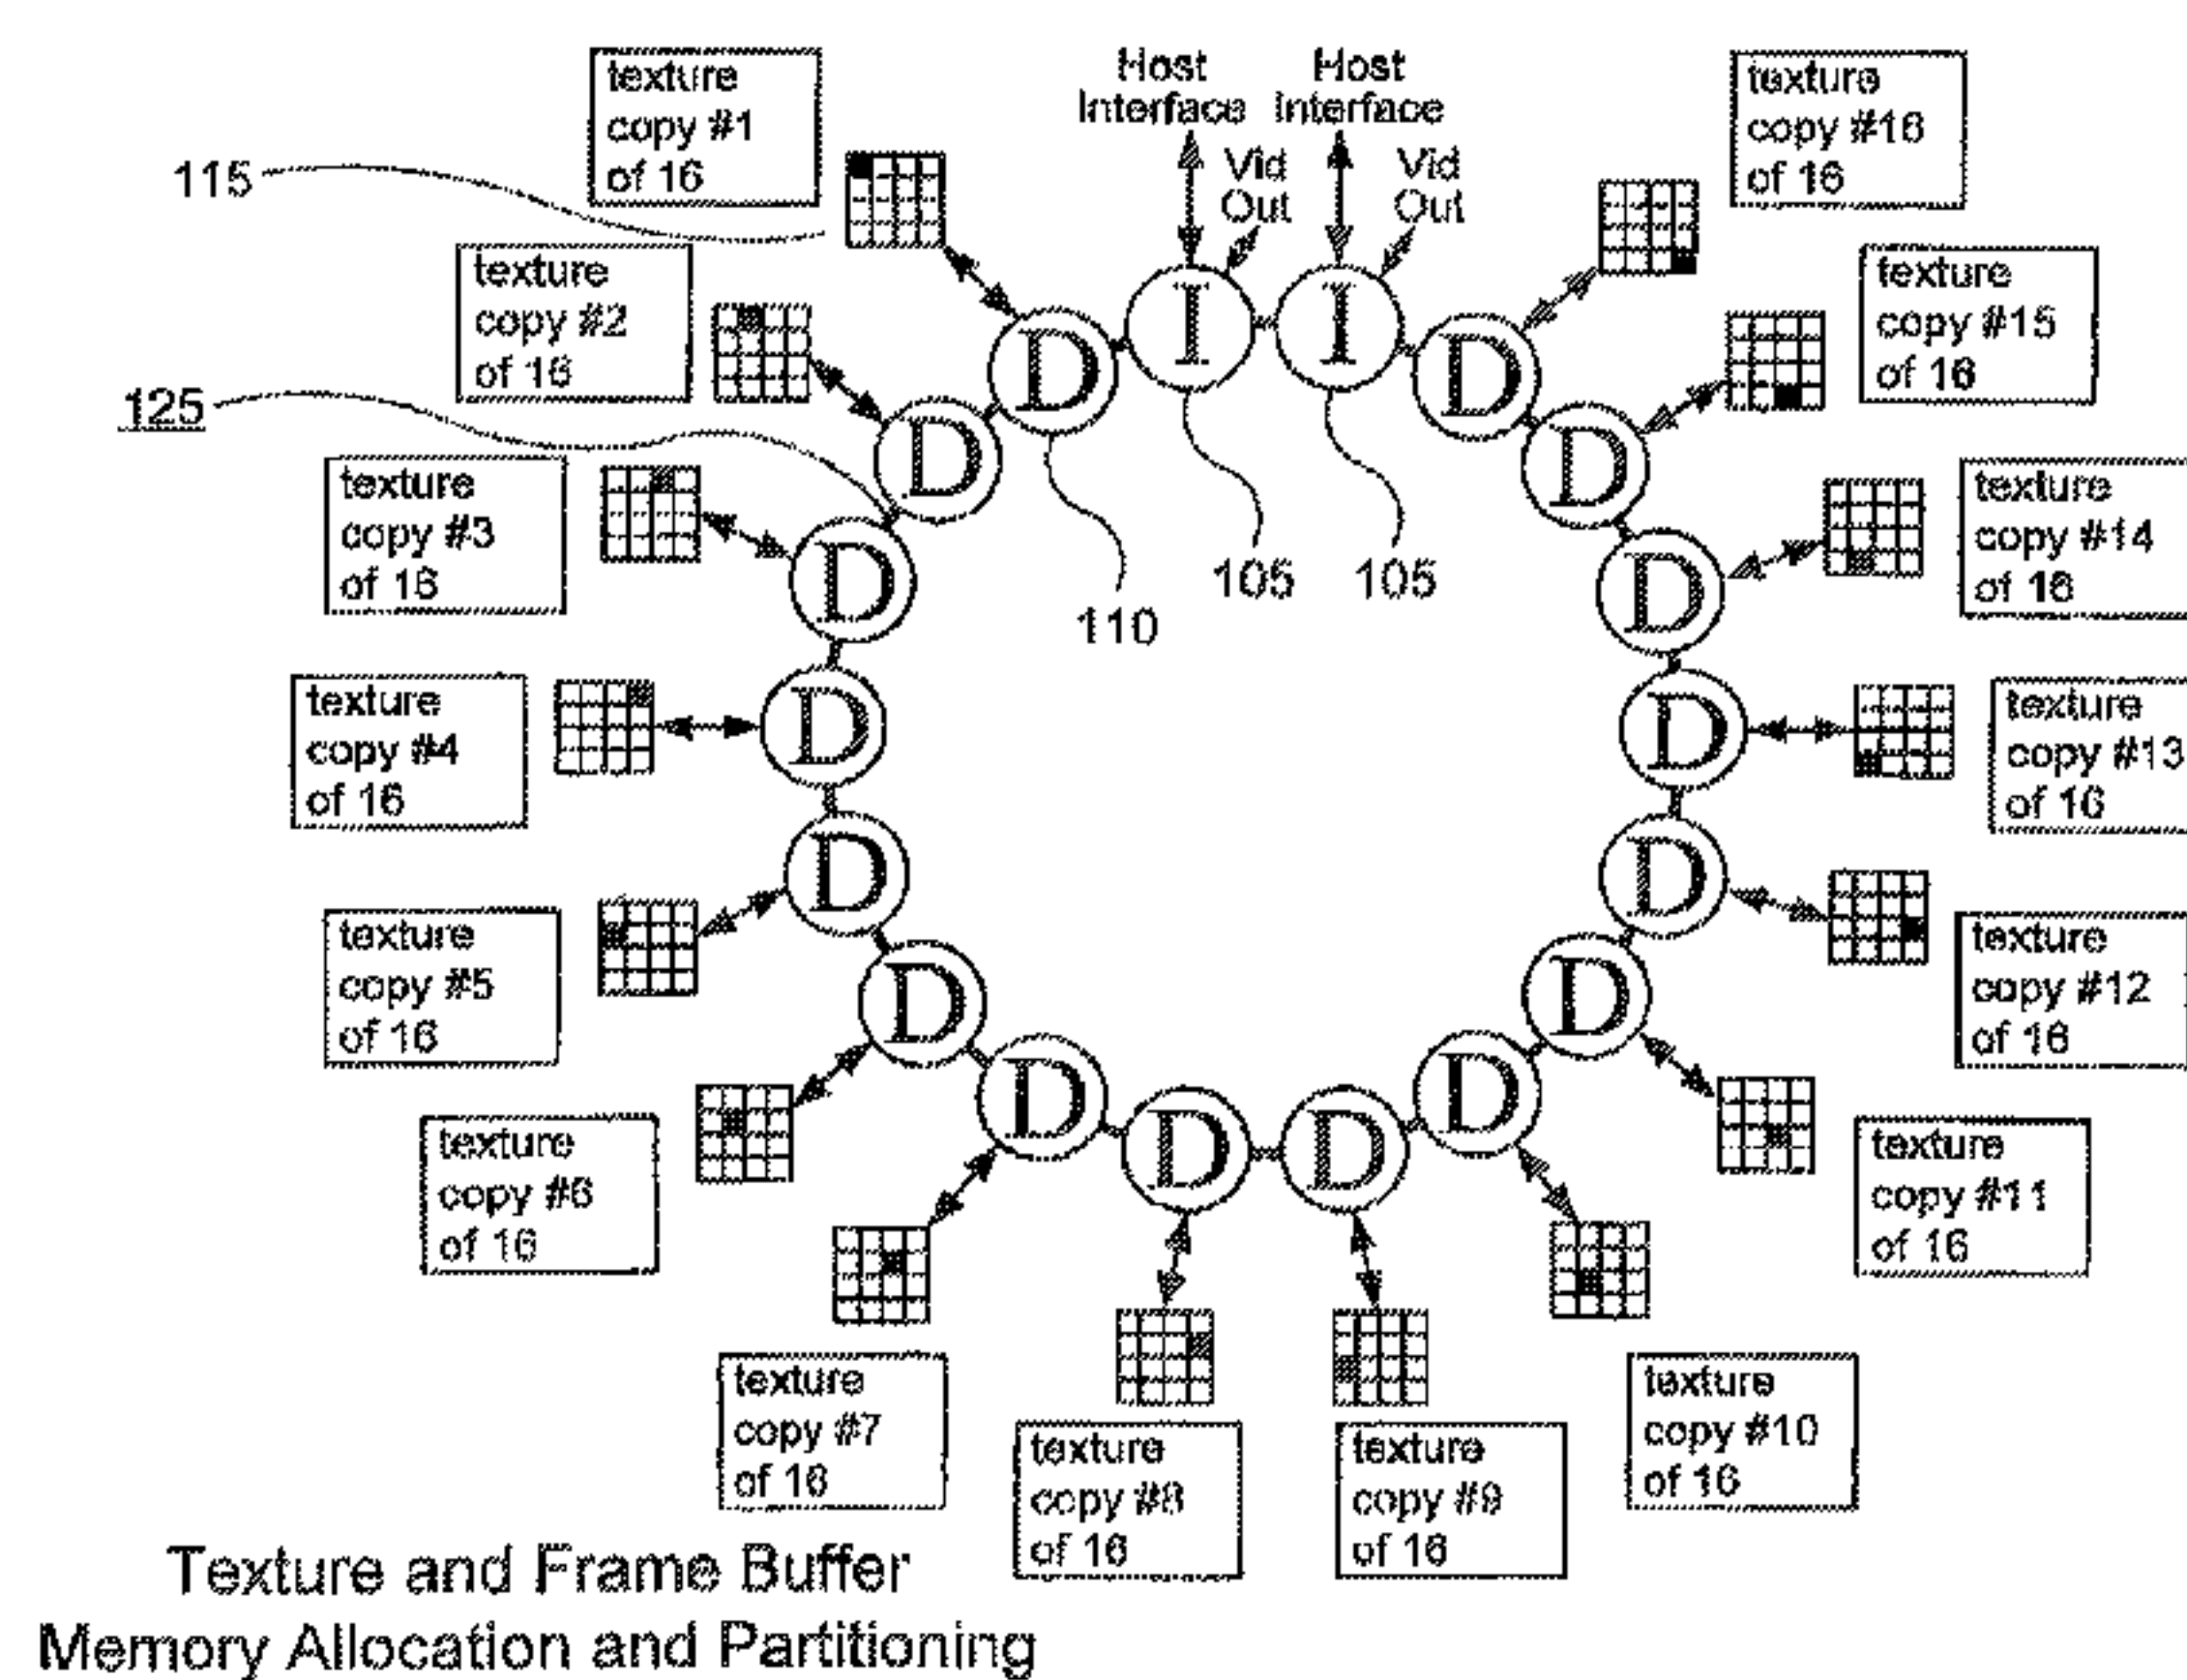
texture copy #1 of 16

Host Interface

Host Interface

texture copy #16 of 16

115

Vid Out

Vid Out

texture copy #2 of 16

texture copy #15 of 16

125

D

I

I

D

D

D

texture copy #3 of 16

D

texture copy #14 of 16

D

110

105

105

texture copy #4 of 16

D

D

texture copy #13 of 16

D

D

texture copy #5 of 16

D

texture copy #12 of 16

D

texture copy #6 of 16

D

D

D

D

texture copy #11 of 16

texture copy #7 of 16

texture copy #8 of 16

texture copy #9 of 16

texture copy #10 of 16

Texture and Frame Buffer Memory Allocation and Partitioning